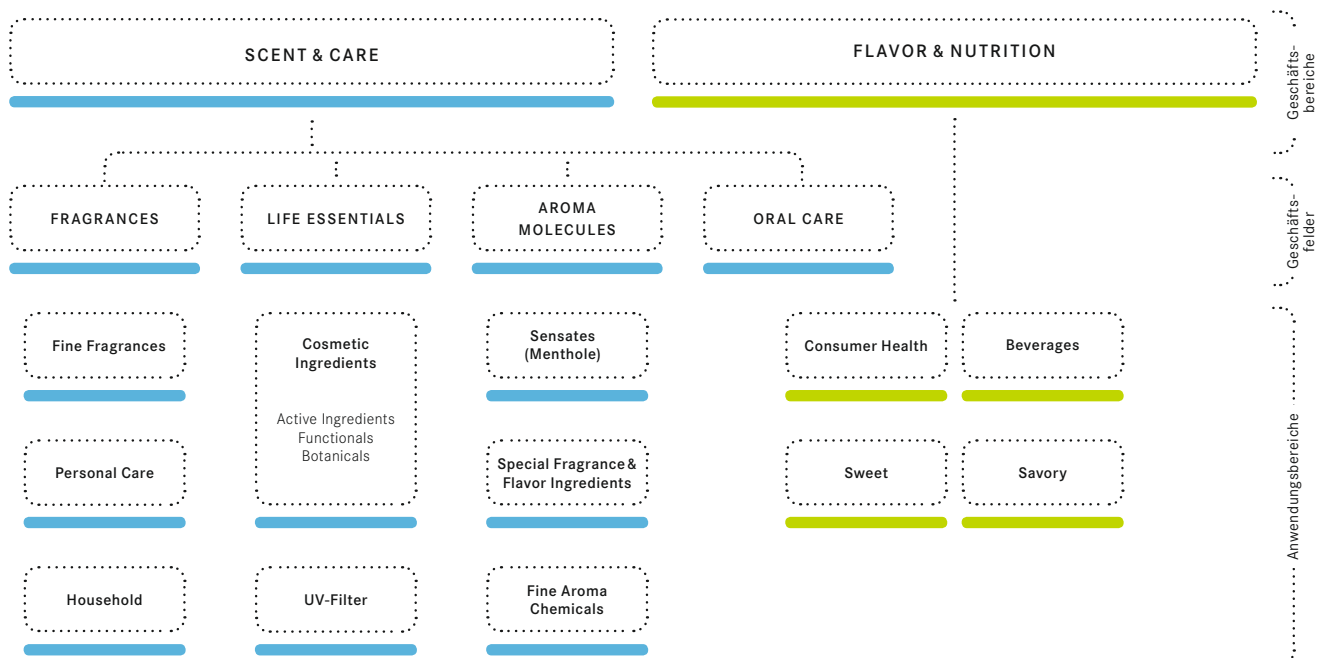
SCENT & CARE

FLAVOR & NUTRITION

Geschäftsbereiche

FRAGRANCES

LIFE ESSENTIALS

AROMA MOLECULES

ORAL CARE

Geschäftsfelder

Fine Fragrances

Cosmetic Ingredients

Active Ingredients
Functionals
Botanicals

Sensates (Menthole)

Consumer Health

Beverages

Personal Care

Special Fragrance & Flavor Ingredients

Sweet

Savory

Household

UV-Filter

Fine Aroma Chemicals

Anwendungsbereiche